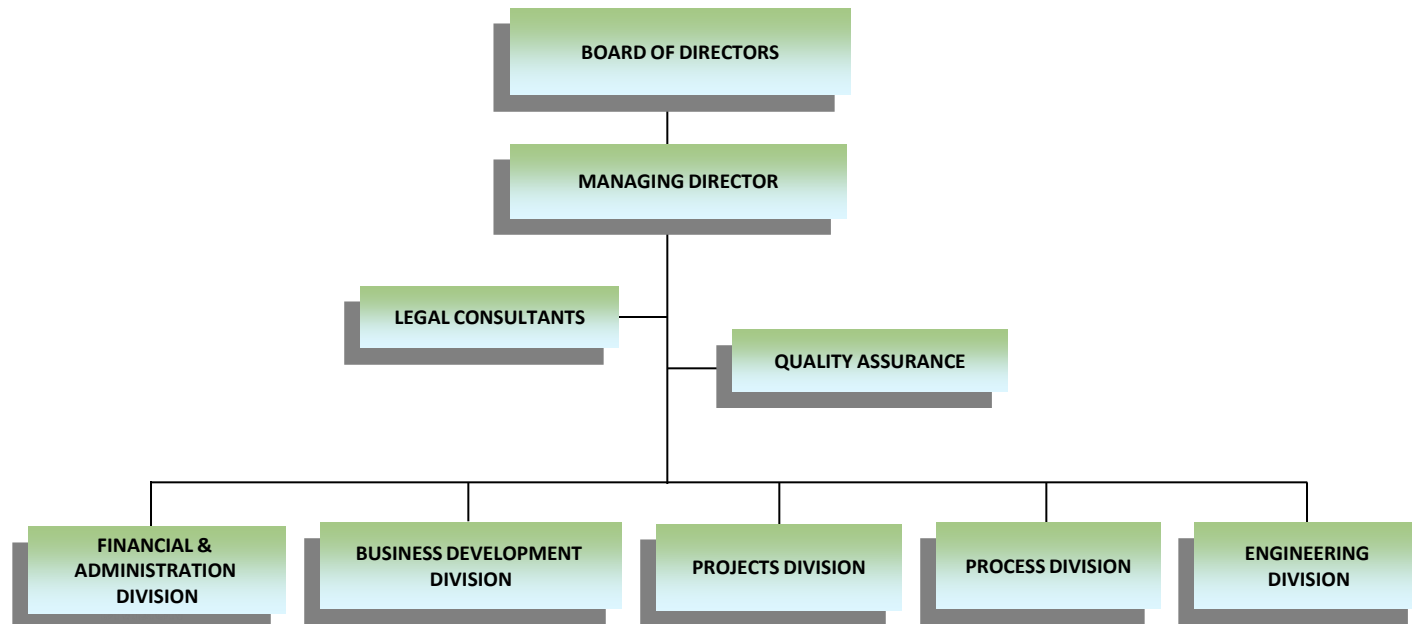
BOARD OF DIRECTORS

MANAGING DIRECTOR

LEGAL CONSULTANTS

QUALITY ASSURANCE

FINANCIAL & ADMINISTRATION DIVISION

BUSINESS DEVELOPMENT DIVISION

PROJECTS DIVISION

PROCESS DIVISION

ENGINEERING DIVISION